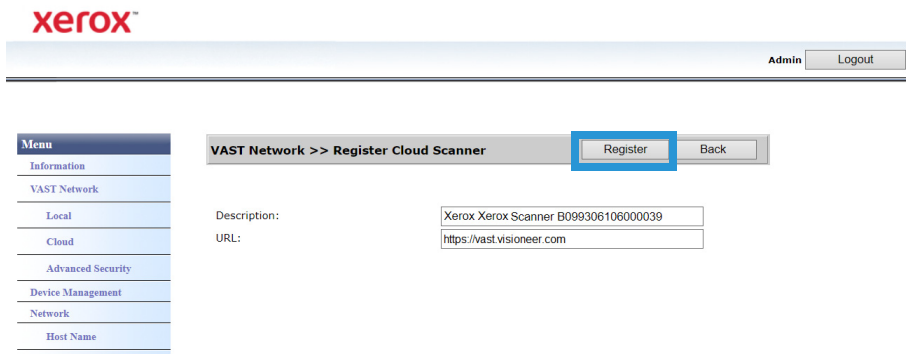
xerox™

Admin Logout

Menu
Information
VAST Network
Local
Cloud
Advanced Security
Device Management
Network
Host Name

VAST Network >> Register Cloud Scanner

Register Back

Description: Xerox Xerox Scanner B099306106000039
URL: https://vast.visioneer.com